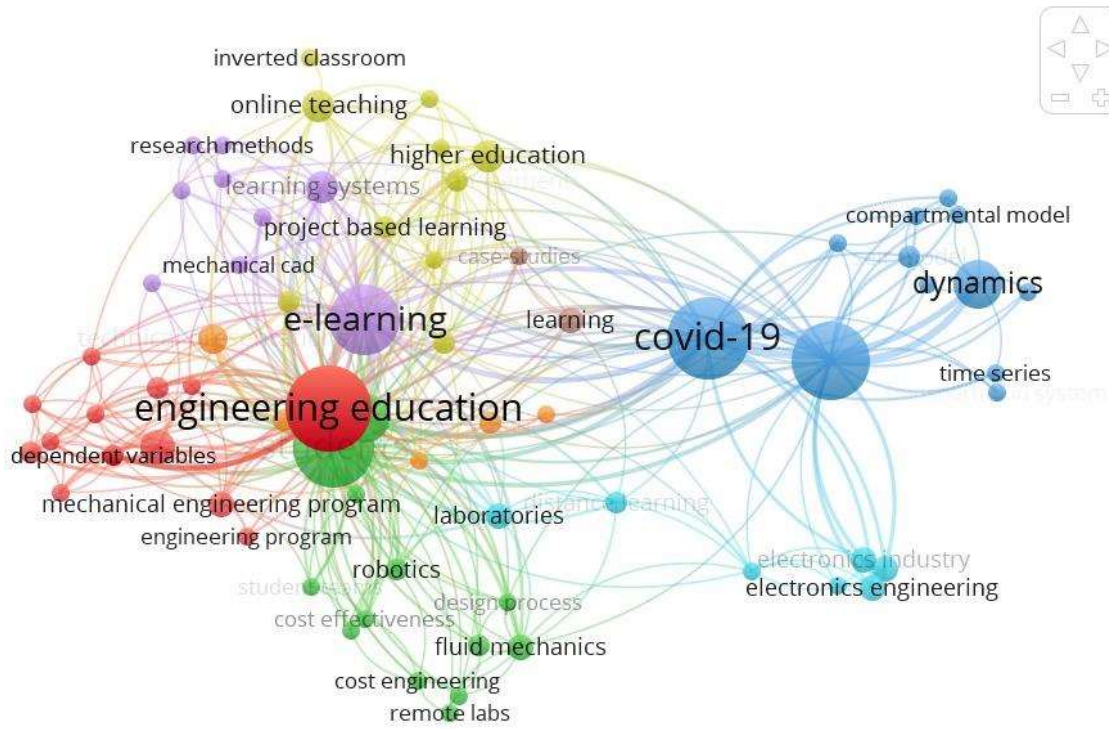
inverted classroom
online teaching
research methods
higher education
learning systems
project based learning
case-studies
mechanical cad
e-learning
learning
covid-19
compartmental model
dynamics
time series
engineering education
dependent variables
mechanical engineering program
engineering program
laboratories
distance learning
electronics industry
electronics engineering
robotics
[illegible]
cost effectiveness
design process
fluid mechanics
cost engineering
remote labs